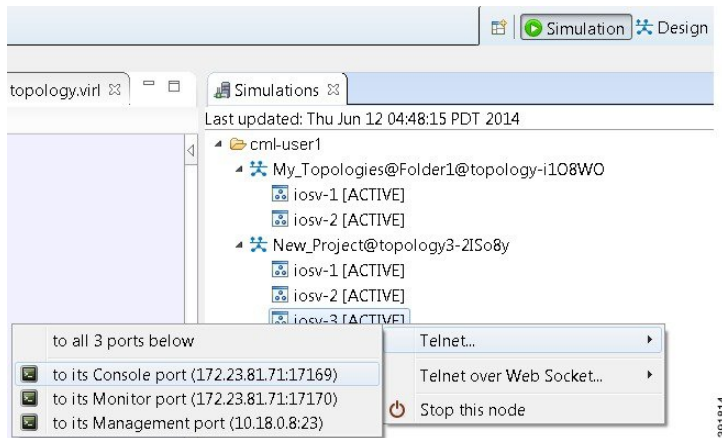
Simulation Design

topology.virl

Simulations

Last updated: Thu Jun 12 04:48:15 PDT 2014

cml-user1

My_Topologies@Folder1@topology-i1O8WO

iosv-1 [ACTIVE]

iosv-2 [ACTIVE]

New_Project@topology3-2ISo8y

iosv-1 [ACTIVE]

iosv-2 [ACTIVE]

iosv-3 [ACTIVE]

to all 3 ports below

to its Console port (172.23.81.71:17169)

to its Monitor port (172.23.81.71:17170)

to its Management port (10.18.0.8:23)

Telnet...

Telnet over Web Socket...

Stop this node

391814